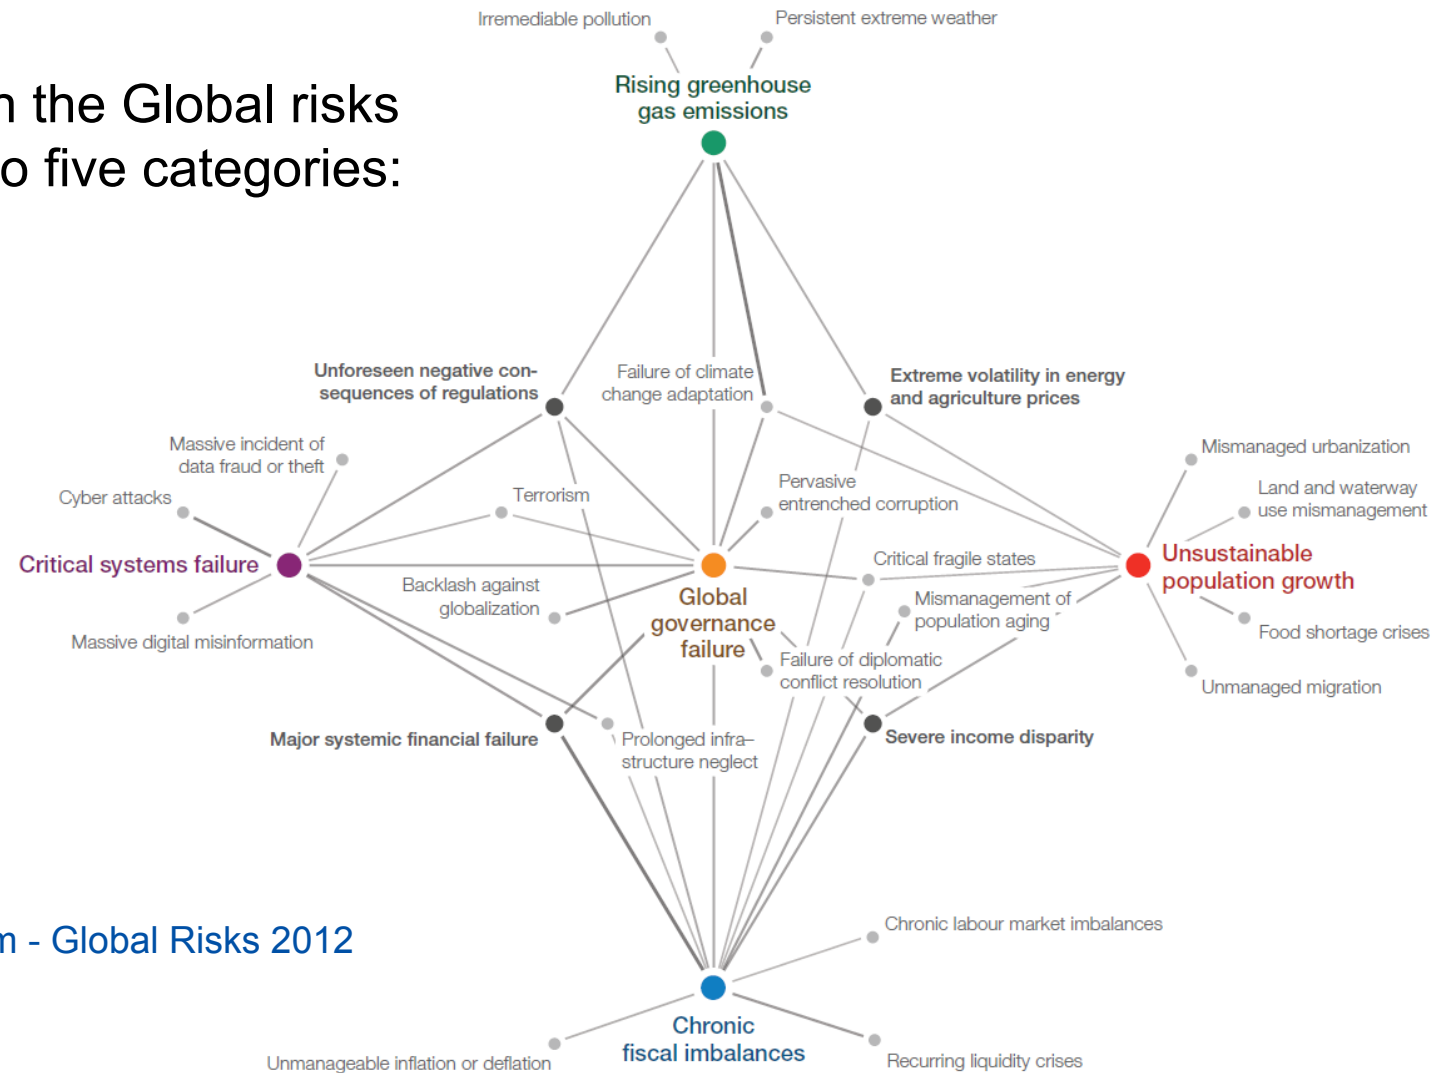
n the Global risks
o five categories:

m - Global Risks 2012

Irremediable pollution

Persistent extreme weather

Rising greenhouse gas emissions

Unforeseen negative consequences of regulations

Failure of climate change adaptation

Extreme volatility in energy and agriculture prices

Massive incident of data fraud or theft

Cyber attacks

Terrorism

Pervasive entrenched corruption

Mismanaged urbanization

Land and waterway use mismanagement

Critical systems failure

Critical fragile states

Unsustainable population growth

Backlash against globalization

Global governance failure

Mismanagement of population aging

Food shortage crises

Massive digital misinformation

Failure of diplomatic conflict resolution

Unmanaged migration

Major systemic financial failure

Prolonged infrastructure neglect

Severe income disparity

Chronic labour market imbalances

Chronic fiscal imbalances

Unmanageable inflation or deflation

Recurring liquidity crises